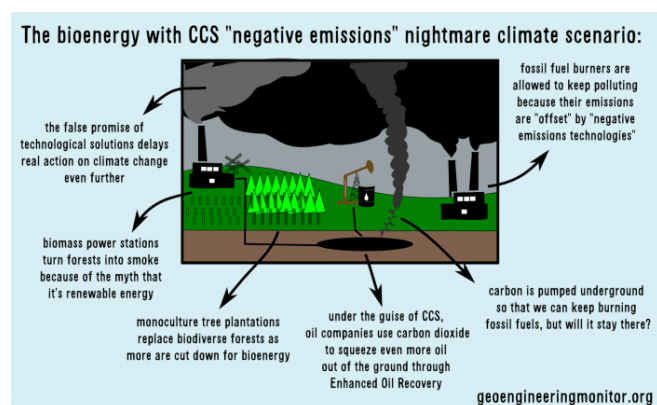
The bioenergy with CCS "negative emissions" nightmare climate scenario:

the false promise of technological solutions delays real action on climate change even further

fossil fuel burners are allowed to keep polluting because their emissions are "offset" by "negative emissions technologies"

biomass power stations turn forests into smoke because of the myth that it's renewable energy

monoculture tree plantations replace biodiverse forests as more are cut down for bioenergy

under the guise of CCS, oil companies use carbon dioxide to squeeze even more oil out of the ground through Enhanced Oil Recovery

carbon is pumped underground so that we can keep burning fossil fuels, but will it stay there?

geoengineeringmonitor.org